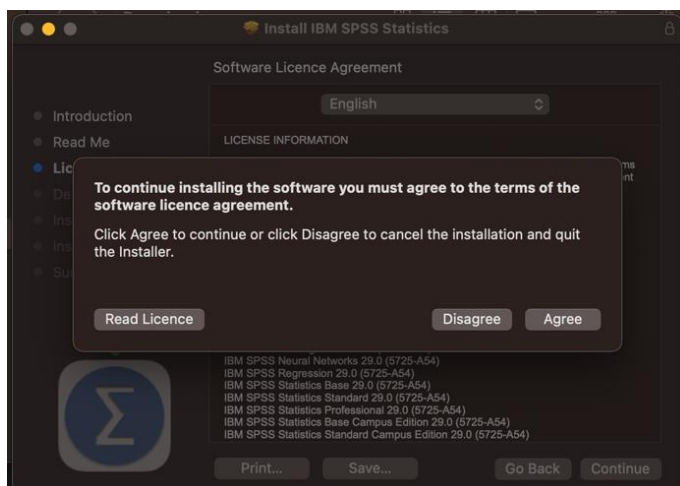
Install IBM SPSS Statistics

Software Licence Agreement

Introduction
Read Me
Lic
De
Ins
Ins
Su

English

LICENSE INFORMATION

ms
nt

To continue installing the software you must agree to the terms of the software licence agreement.

Click Agree to continue or click Disagree to cancel the installation and quit the Installer.

Read Licence

Disagree

Agree

IBM SPSS Neural Networks 29.0 (5725-A54)
IBM SPSS Regression 29.0 (5725-A54)
IBM SPSS Statistics Base 29.0 (5725-A54)
IBM SPSS Statistics Standard 29.0 (5725-A54)
IBM SPSS Statistics Professional 29.0 (5725-A54)
IBM SPSS Statistics Base Campus Edition 29.0 (5725-A54)
IBM SPSS Statistics Standard Campus Edition 29.0 (5725-A54)

Print...
Save...
Go Back
Continue